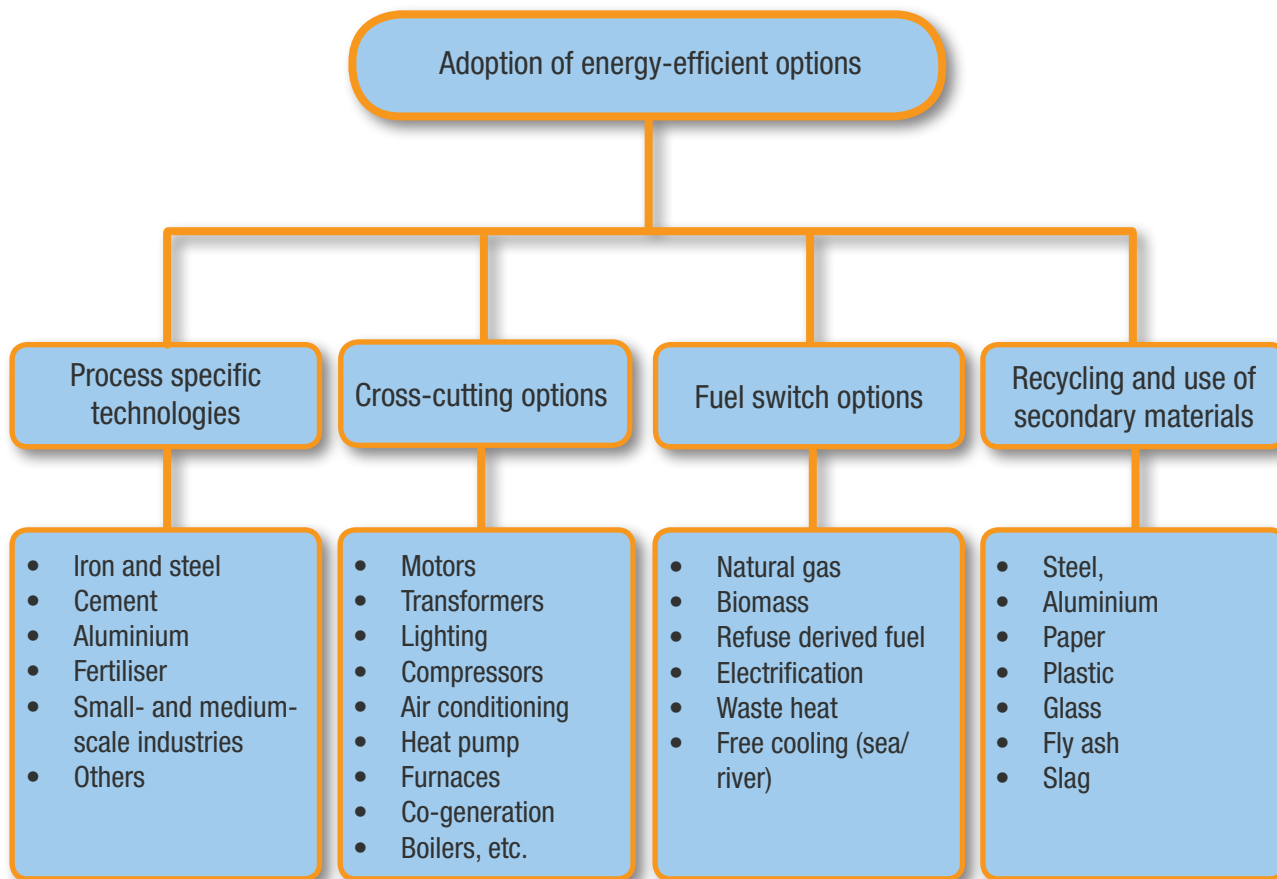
Adoption of energy-efficient options

Process specific technologies

- Iron and steel
- Cement
- Aluminium
- Fertiliser
- Small- and medium-scale industries
- Others

Cross-cutting options

- Motors
- Transformers
- Lighting
- Compressors
- Air conditioning
- Heat pump
- Furnaces
- Co-generation
- Boilers, etc.

Fuel switch options

- Natural gas
- Biomass
- Refuse derived fuel
- Electrification
- Waste heat
- Free cooling (sea/river)

Recycling and use of secondary materials

- Steel,
- Aluminium
- Paper
- Plastic
- Glass
- Fly ash
- Slag